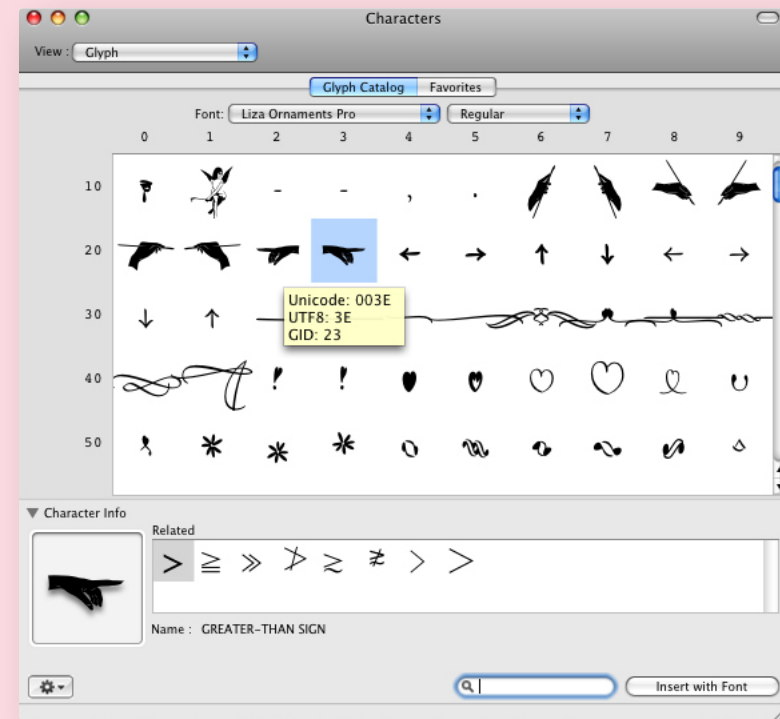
Characters

View : Glyph

Glyph Catalog | Favorites

Font: Liza Ornaments Pro | Regular

| | 0 | 1 | 2 | 3 | 4 | 5 | 6 | 7 | 8 | 9 |
|---|---|---|---|---|---|---|---|---|---|---|
| 10 | | | - | - | , | . | | | | |
| 20 | | | | | ← | → | ↑ | ↓ | ← | → |
| 30 | ↓ | ↑ | | | | | | | | |
| 40 | | | ! | ! | | | | | | |
| 50 | | | | | | | | | | |

Unicode: 003E
UTF8: 3E
GID: 23

▼ Character Info

Related

> ≧ ≫ ⋗ ≳ ≯ > 〉

Name : GREATER-THAN SIGN

Insert with Font